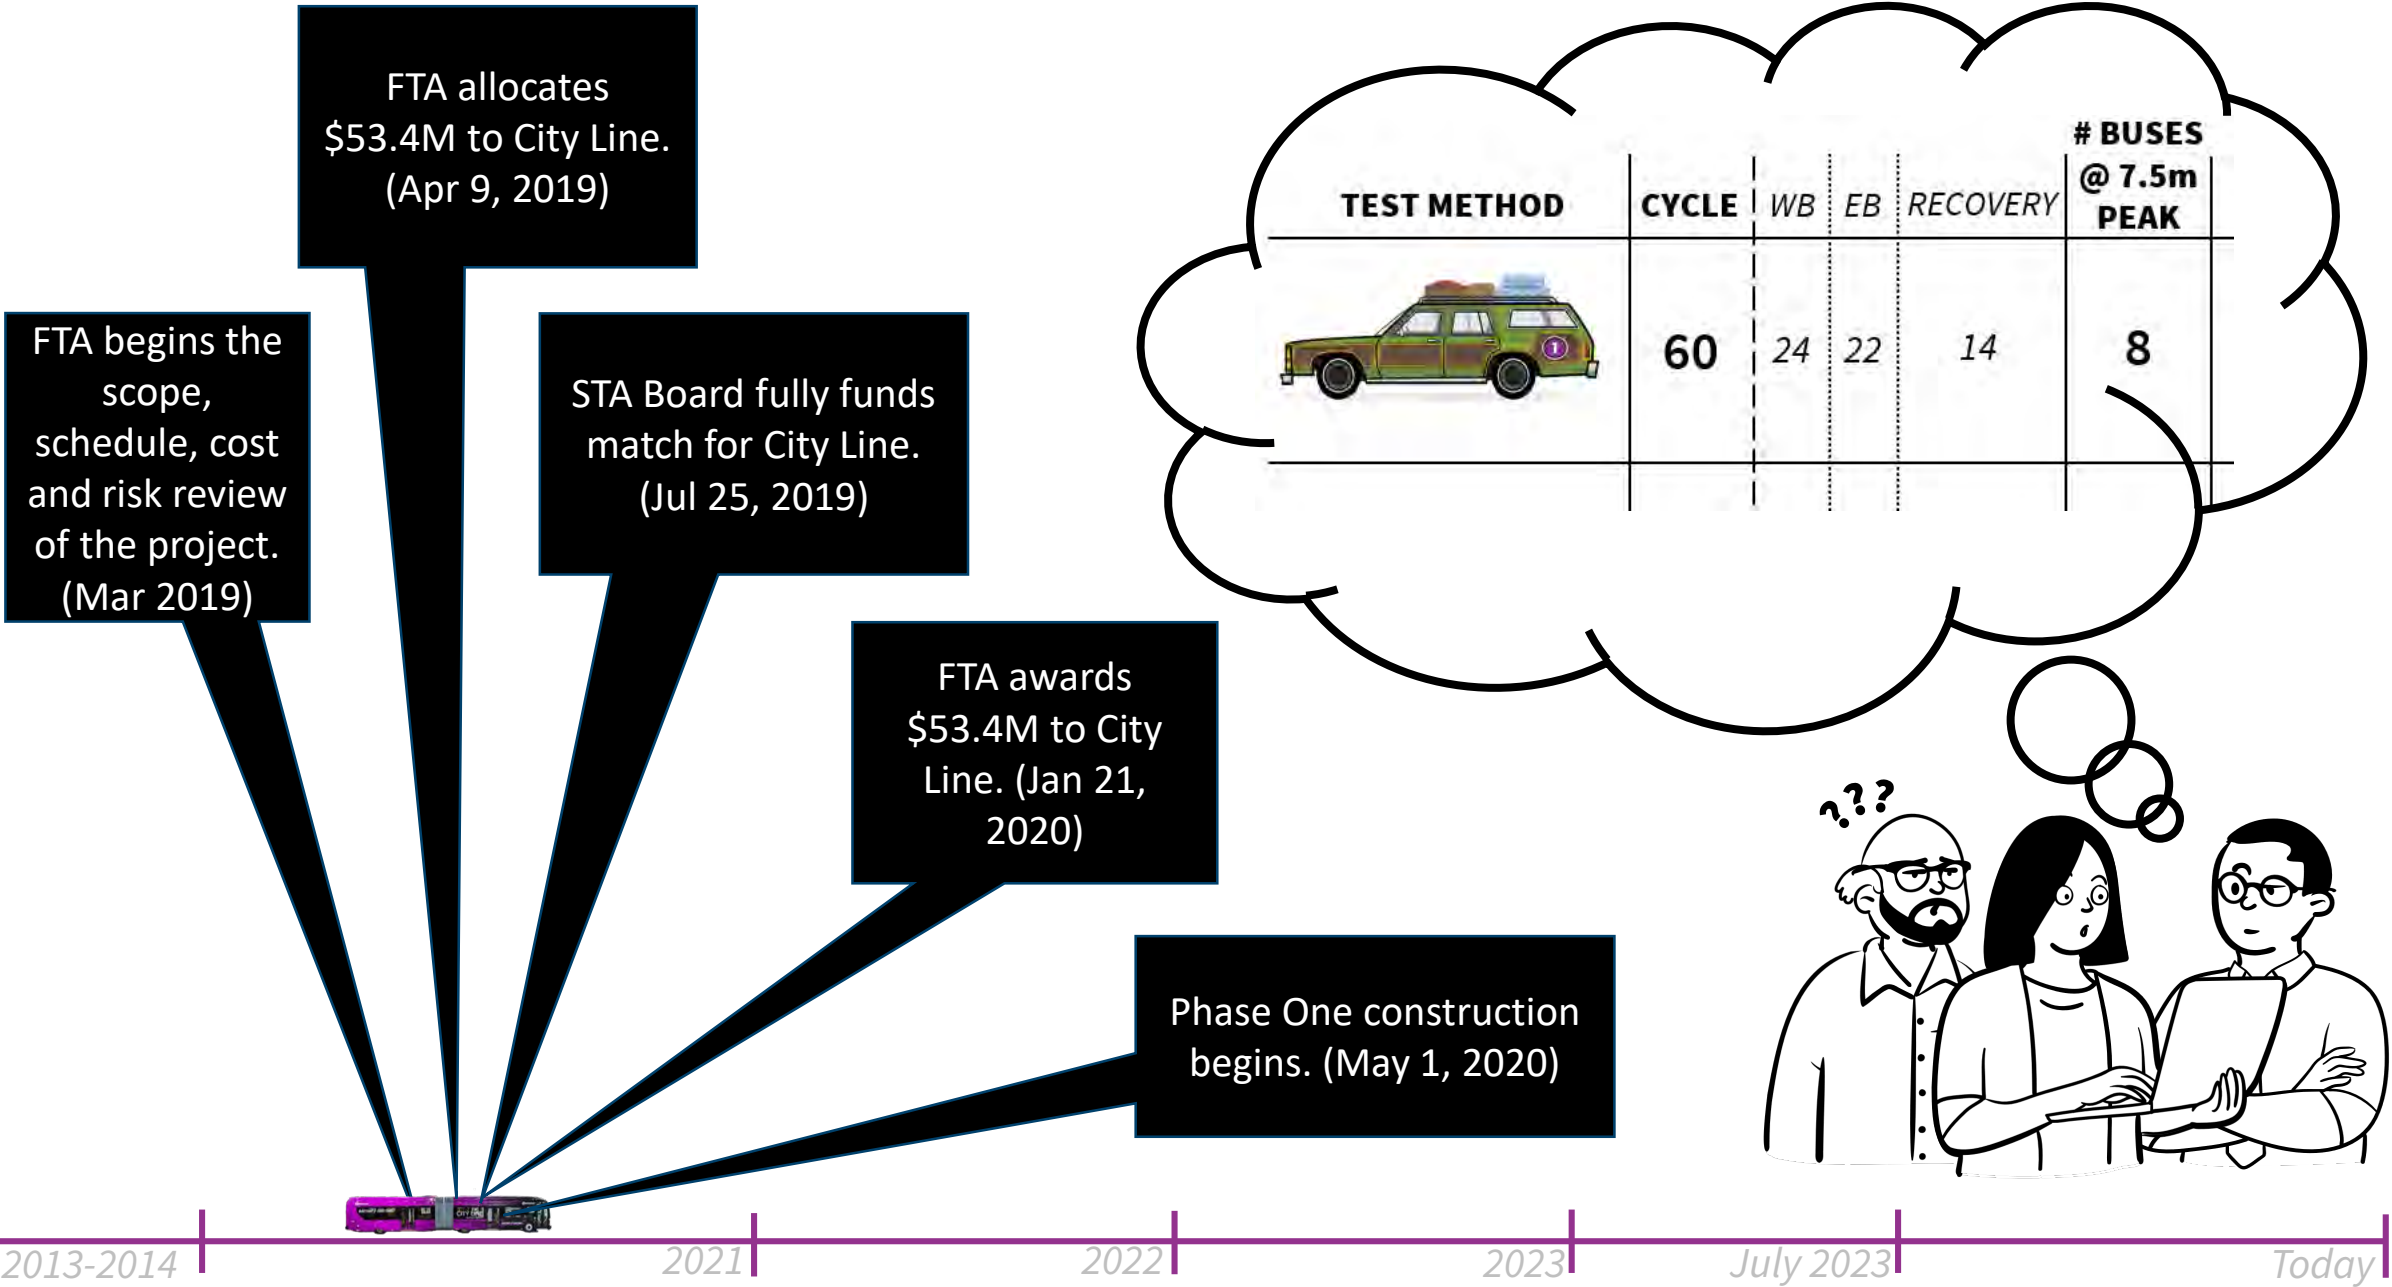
FTA allocates $53.4M to City Line. (Apr 9, 2019)

FTA begins the scope, schedule, cost and risk review of the project. (Mar 2019)

STA Board fully funds match for City Line. (Jul 25, 2019)

FTA awards $53.4M to City Line. (Jan 21, 2020)

Phase One construction begins. (May 1, 2020)

| TEST METHOD | CYCLE | WB | EB | RECOVERY | # BUSES @ 7.5m PEAK |
|---|---|---|---|---|---|
| | 60 | 24 | 22 | 14 | 8 |

???

2013-2014
2021
2022
2023
July 2023
Today